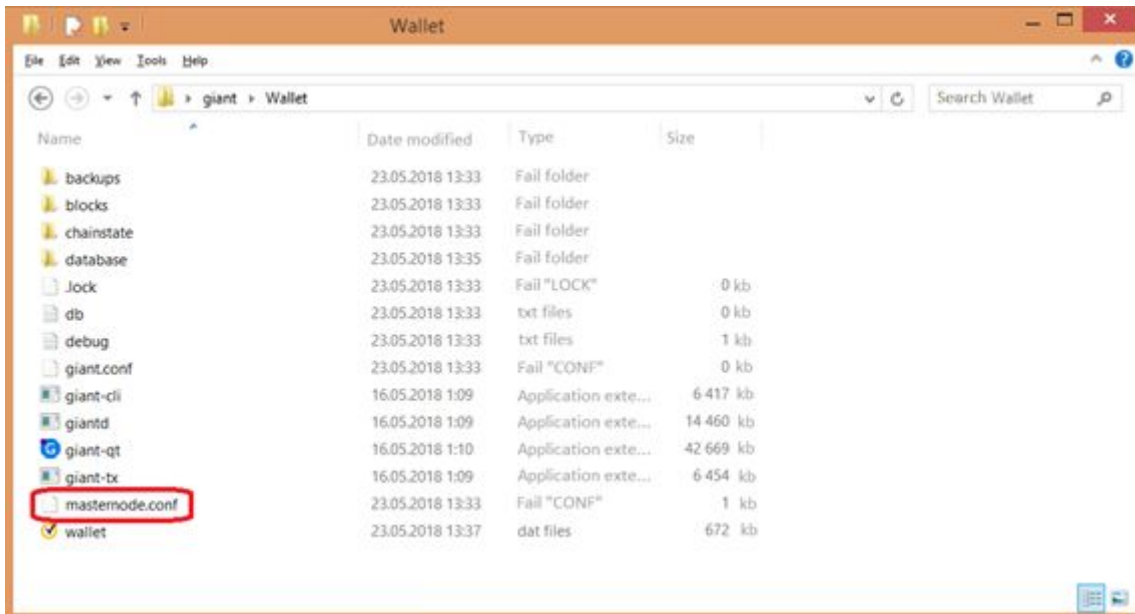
Wallet

File Edit View Tools Help

giant › Wallet

Search Wallet

| Name | Date modified | Type | Size |
|---|---|---|---|
| backups | 23.05.2018 13:33 | Fail folder | |
| blocks | 23.05.2018 13:33 | Fail folder | |
| chainstate | 23.05.2018 13:33 | Fail folder | |
| database | 23.05.2018 13:35 | Fail folder | |
| .lock | 23.05.2018 13:33 | Fail "LOCK" | 0 kb |
| db | 23.05.2018 13:33 | txt files | 0 kb |
| debug | 23.05.2018 13:33 | txt files | 1 kb |
| giant.conf | 23.05.2018 13:33 | Fail "CONF" | 0 kb |
| giant-cli | 16.05.2018 1:09 | Application exte... | 6 417 kb |
| giantd | 16.05.2018 1:09 | Application exte... | 14 460 kb |
| giant-qt | 16.05.2018 1:10 | Application exte... | 42 669 kb |
| giant-tx | 16.05.2018 1:09 | Application exte... | 6 454 kb |
| masternode.conf | 23.05.2018 13:33 | Fail "CONF" | 1 kb |
| wallet | 23.05.2018 13:37 | dat files | 672 kb |